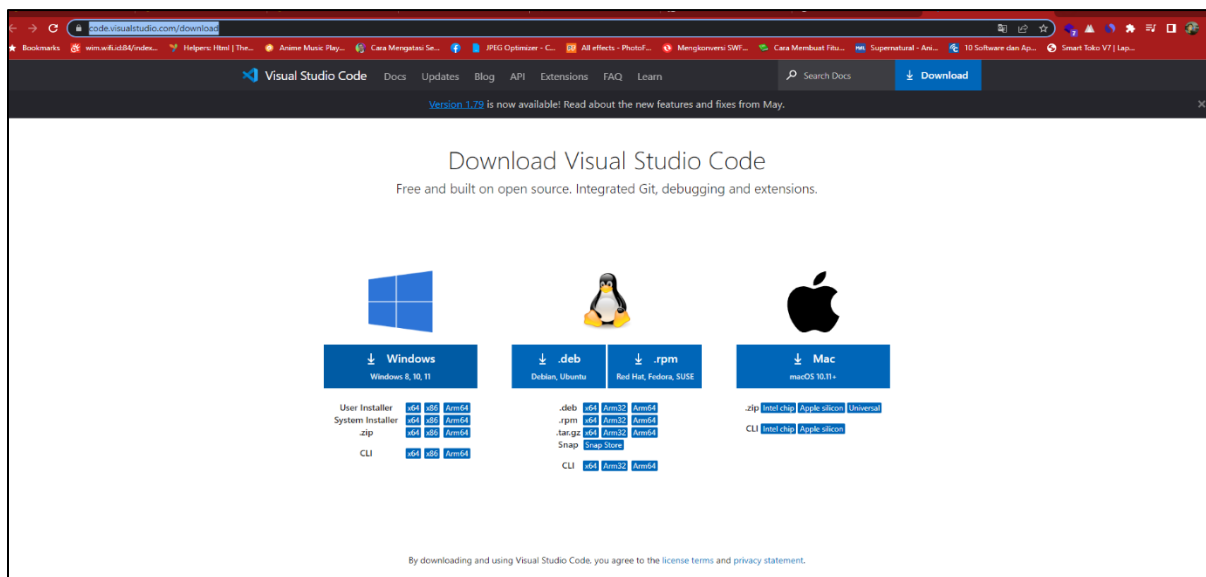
code.visualstudio.com/download

Bookmarks wim.wifi.id:84/index... Helpers: Html | The... Anime Music Play... Cara Mengatasi Se... JPEG Optimizer - C... All effects - PhotoF... Mengkonversi SWF... Cara Membuat Fitu... Supernatural - Ani... 10 Software dan Ap... Smart Toko V7 | Lap...

Visual Studio Code Docs Updates Blog API Extensions FAQ Learn Search Docs Download

Version 1.79 is now available! Read about the new features and fixes from May.

Download Visual Studio Code

Free and built on open source. Integrated Git, debugging and extensions.

Windows
Windows 8, 10, 11

.deb
Debian, Ubuntu

.rpm
Red Hat, Fedora, SUSE

Mac
macOS 10.11+

User Installer x64 x86 Arm64
System Installer x64 x86 Arm64
.zip x64 x86 Arm64
CLI x64 x86 Arm64

.deb x64 Arm32 Arm64
.rpm x64 Arm32 Arm64
.tar.gz x64 Arm32 Arm64
Snap Snap Store
CLI x64 Arm32 Arm64

.zip Intel chip Apple silicon Universal
CLI Intel chip Apple silicon

By downloading and using Visual Studio Code, you agree to the license terms and privacy statement.